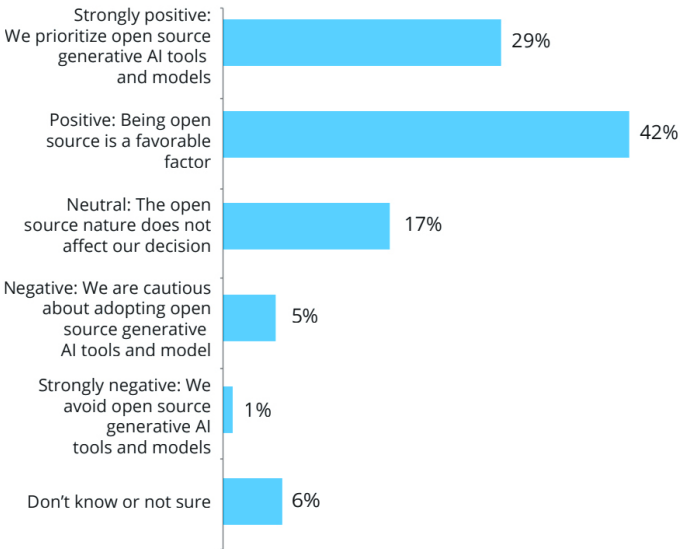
Strongly positive: We prioritize open source generative AI tools and models
29%

Positive: Being open source is a favorable factor
42%

Neutral: The open source nature does not affect our decision
17%

Negative: We are cautious about adopting open source generative AI tools and model
5%

Strongly negative: We avoid open source generative AI tools and models
1%

Don't know or not sure
6%